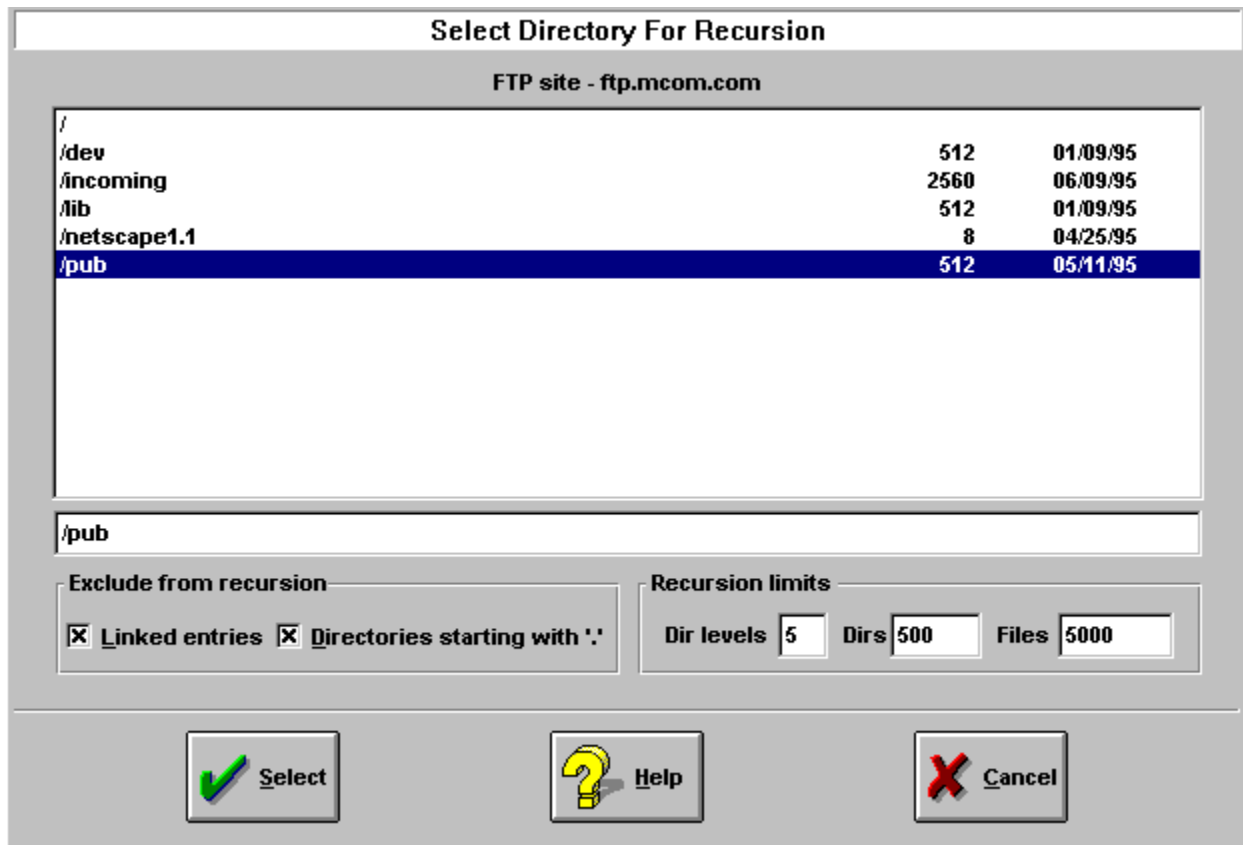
Select Directory For Recursion

FTP site - ftp.mcom.com

| | | |
|---|---|---|
| / | | |
| /dev | 512 | 01/09/95 |
| /incoming | 2560 | 06/09/95 |
| /lib | 512 | 01/09/95 |
| /netscape1.1 | 8 | 04/25/95 |
| /pub | 512 | 05/11/95 |

/pub

Exclude from recursion

☒ Linked entries ☒ Directories starting with '.'

Recursion limits

Dir levels 5 Dirs 500 Files 5000

Select

Help

Cancel